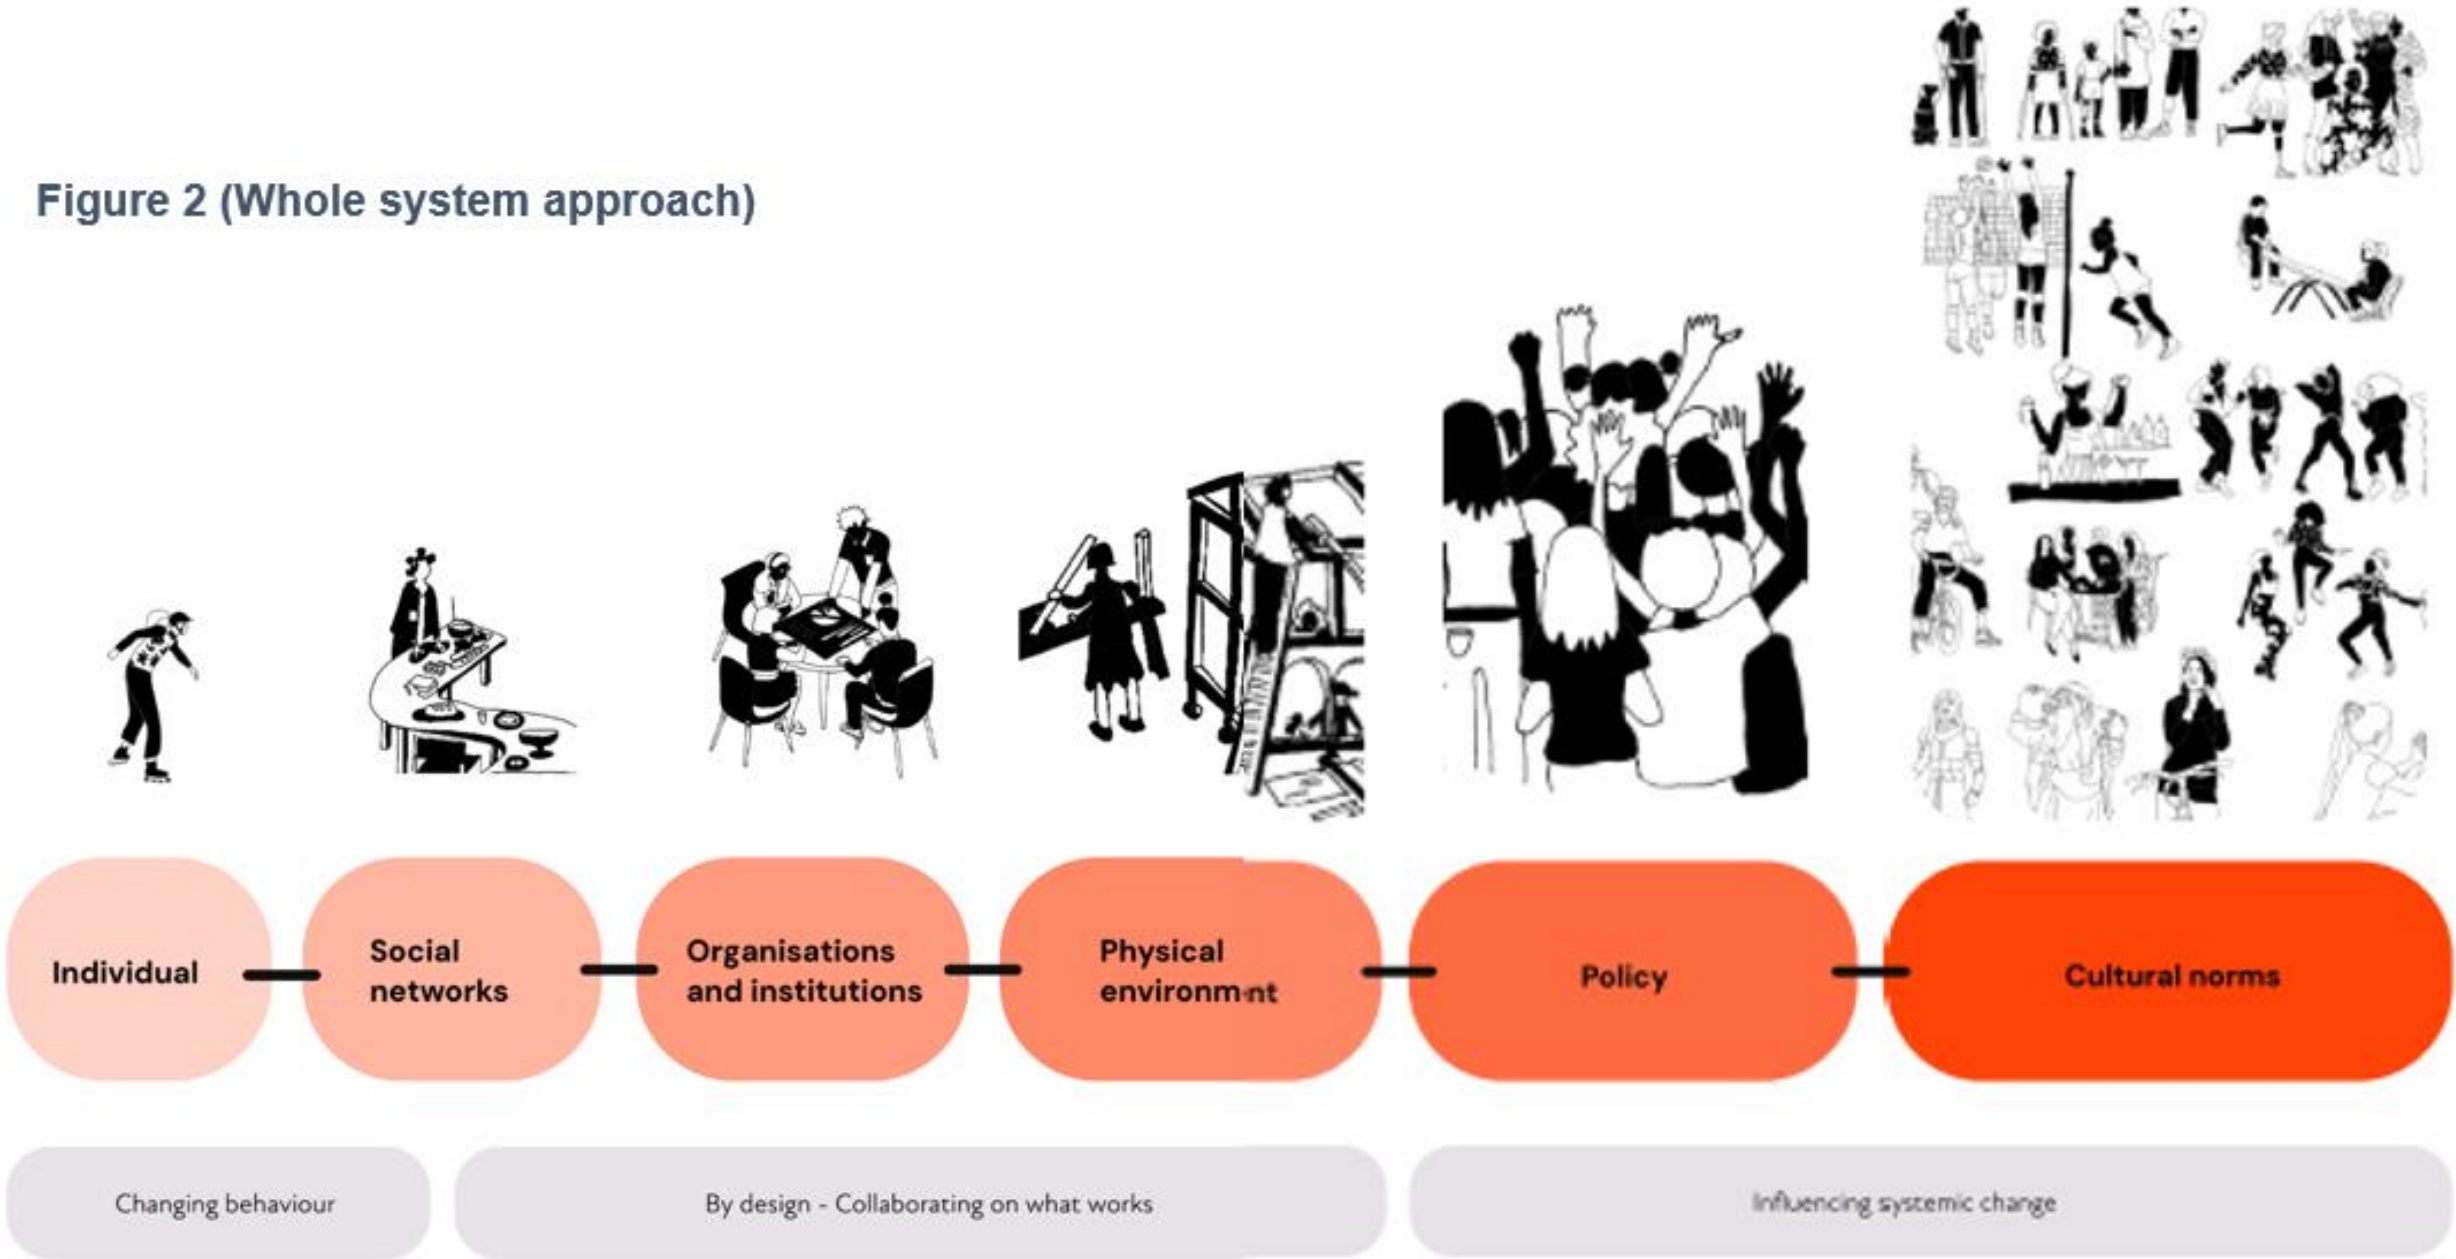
Figure 2 (Whole system approach)

Individual

Social networks

Organisations and institutions

Physical environment

Policy

Cultural norms

Changing behaviour

By design - Collaborating on what works

Influencing systemic change